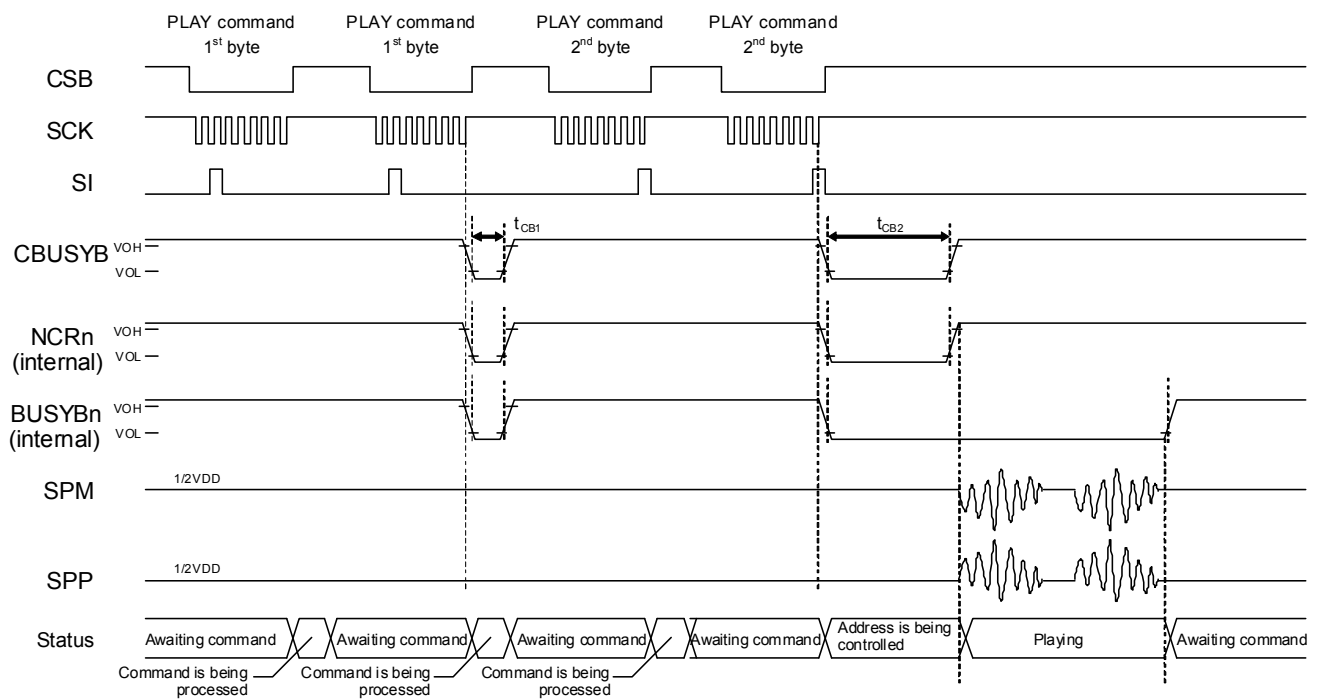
PLAY command $1^{st}$ byte

PLAY command $1^{st}$ byte

PLAY command $2^{nd}$ byte

PLAY command $2^{nd}$ byte

CSB

SCK

SI

$t_{CB1}$

$t_{CB2}$

CBUSYB VOH VOL

NCRn (internal) VOH VOL

BUSYBn (internal) VOH VOL

SPM 1/2VDD

SPP 1/2VDD

Status

Awaiting command

Awaiting command

Awaiting command

Awaiting command

Address is being controlled

Playing

Awaiting command

Command is being processed

Command is being processed

Command is being processed